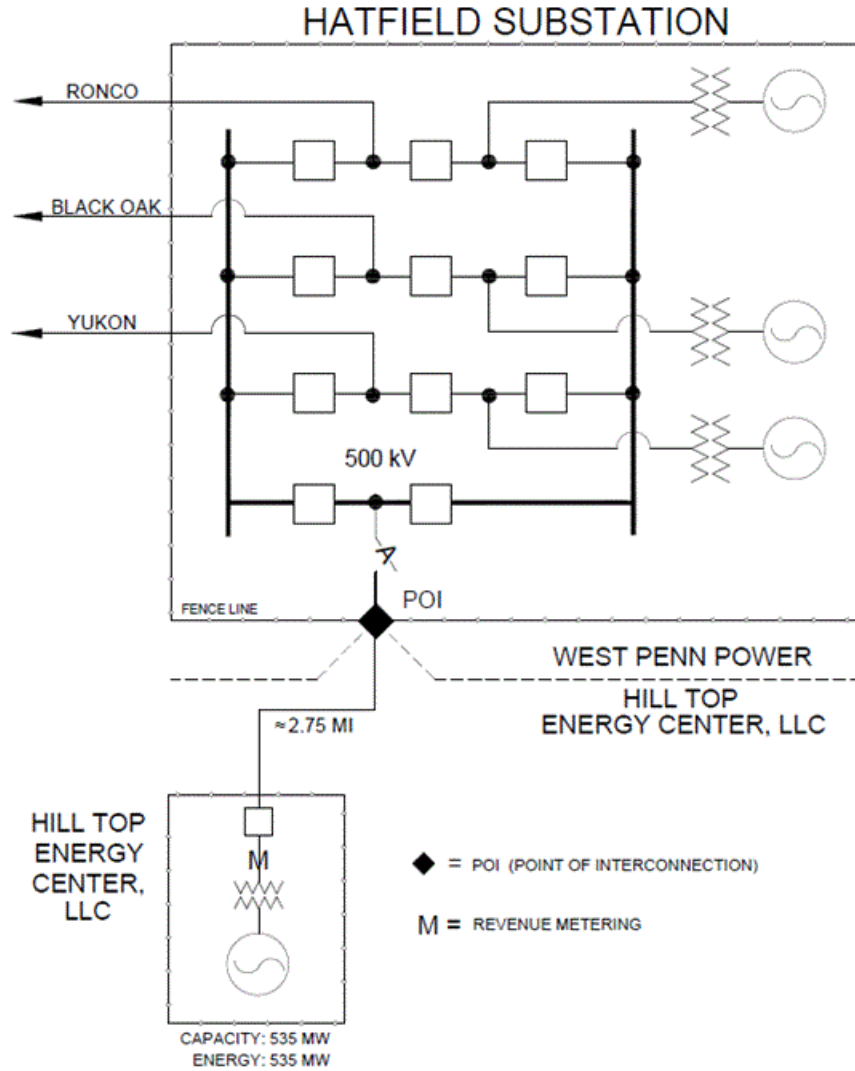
HATFIELD SUBSTATION

RONCO

BLACK OAK

YUKON

500 kV

FENCE LINE

POI

WEST PENN POWER

HILL TOP ENERGY CENTER, LLC

≈2.75 MI

HILL TOP ENERGY CENTER, LLC

M

◆ = POI (POINT OF INTERCONNECTION)

M = REVENUE METERING

CAPACITY: 535 MW
ENERGY: 535 MW